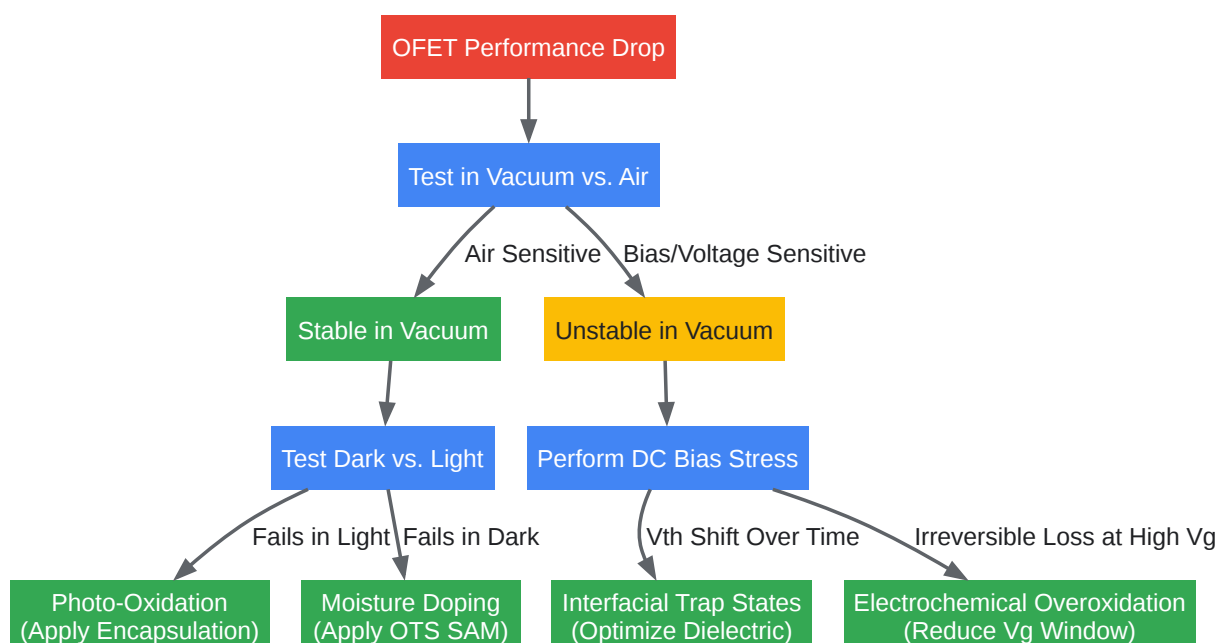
OFET Performance Drop

Test in Vacuum vs. Air

Air Sensitive

Bias/Voltage Sensitive

Stable in Vacuum

Unstable in Vacuum

Test Dark vs. Light

Perform DC Bias Stress

Fails in Light

Fails in Dark

Vth Shift Over Time

Irreversible Loss at High Vg

Photo-Oxidation (Apply Encapsulation)

Moisture Doping (Apply OTS SAM)

Interfacial Trap States (Optimize Dielectric)

Electrochemical Overoxidation (Reduce Vg Window)